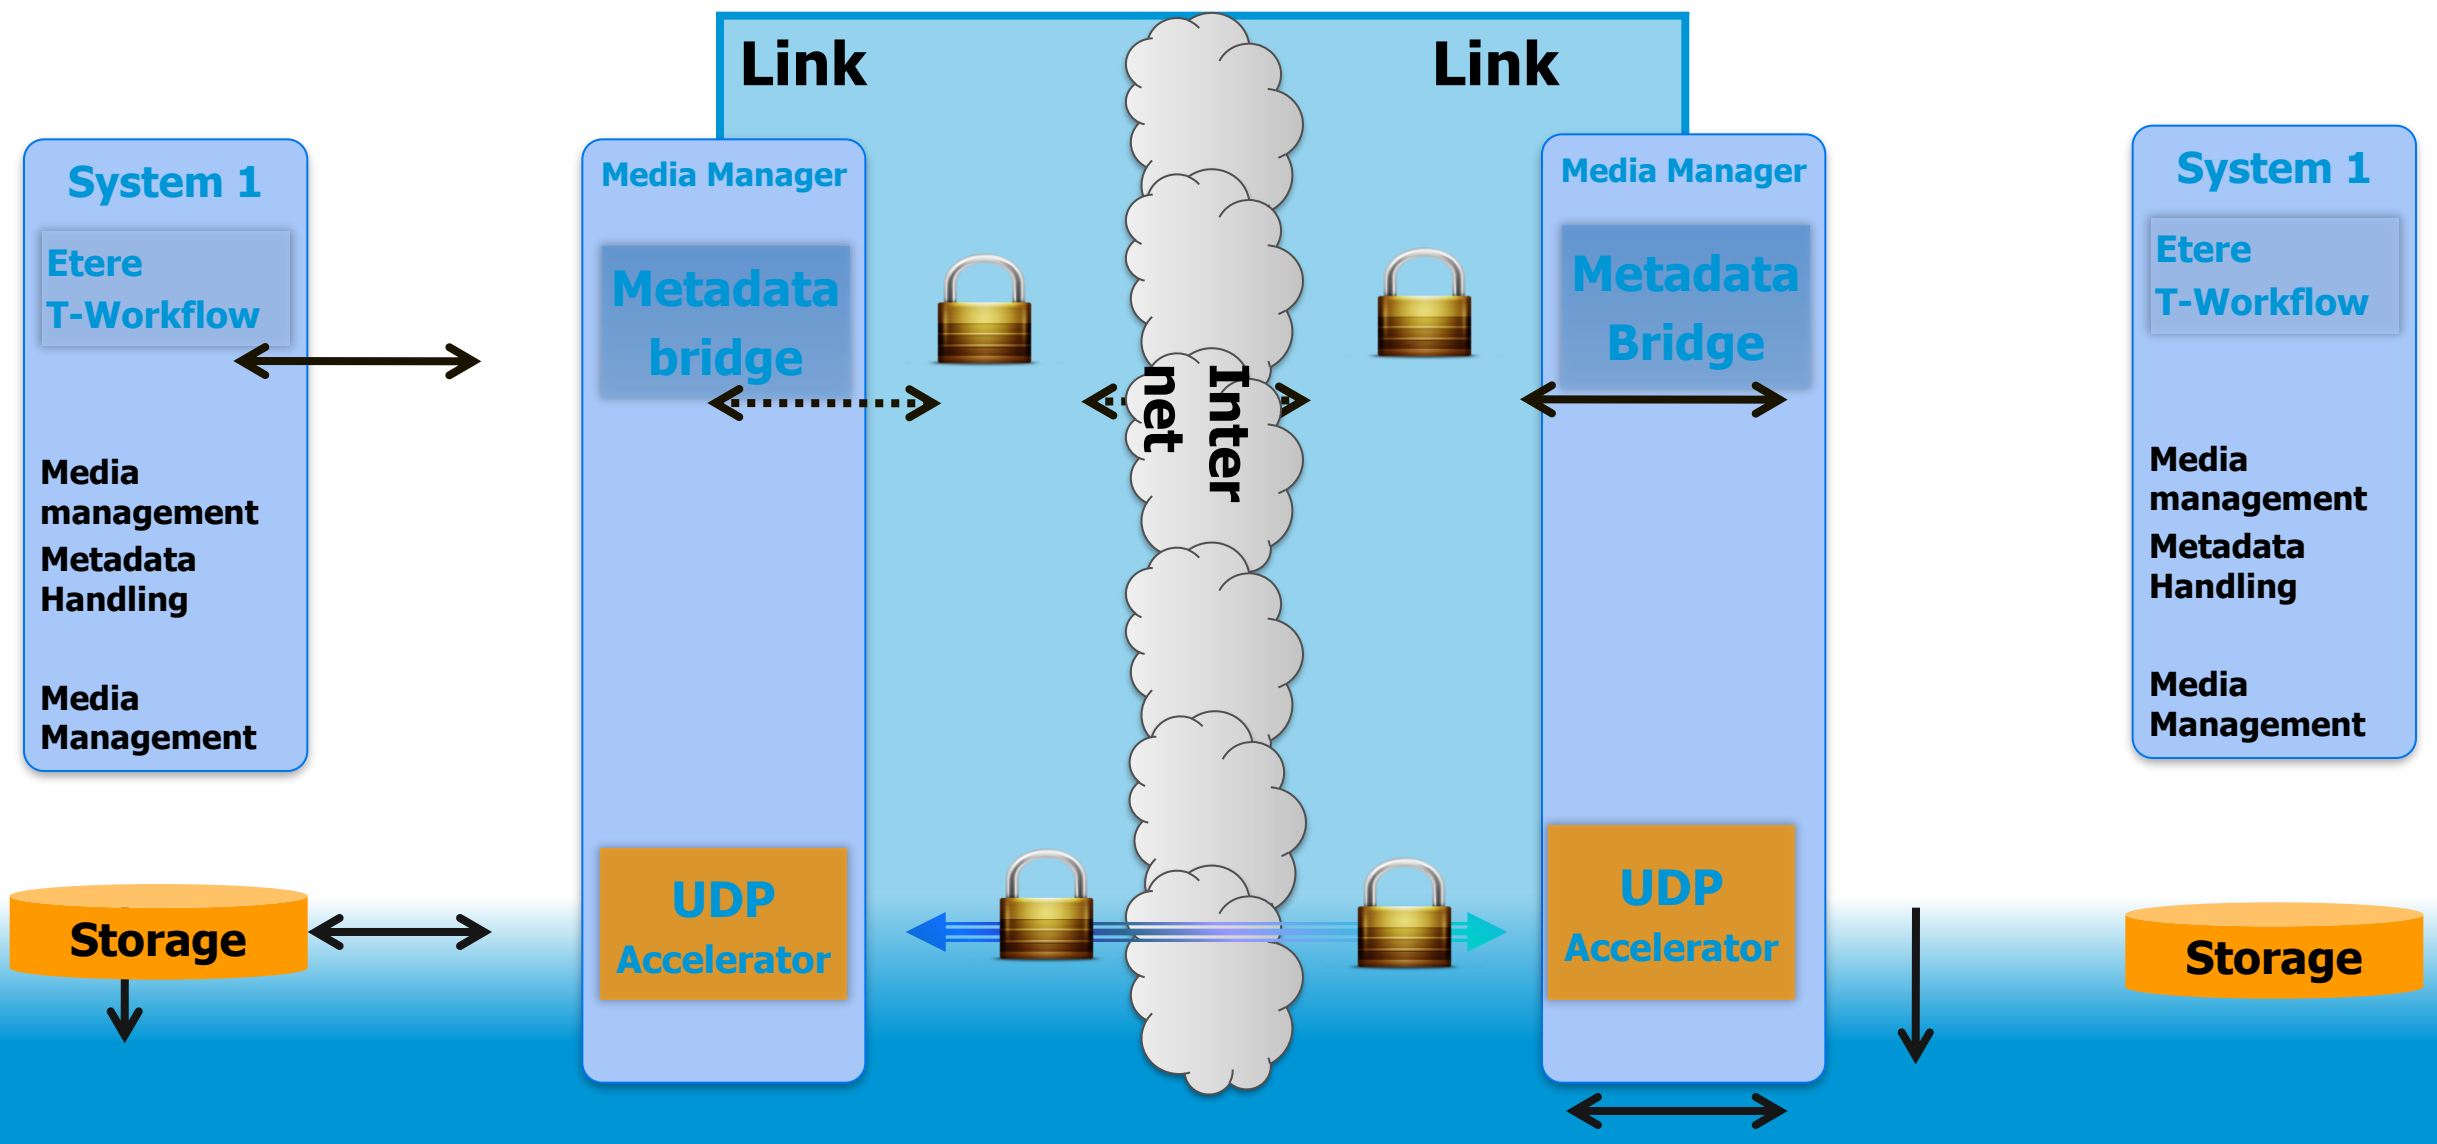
Link

Link

System 1

Etere
T-Workflow

Media management
Metadata Handling

Media Management

Storage

Media Manager

Metadata bridge

UDP
Accelerator

Inter
net

Media Manager

Metadata Bridge

UDP
Accelerator

System 1

Etere
T-Workflow

Media management
Metadata Handling

Media Management

Storage